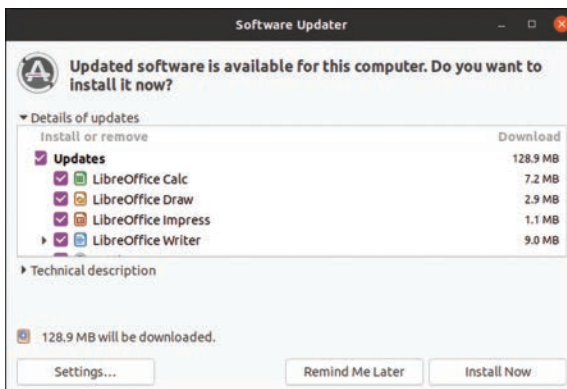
Software Updater

Updated software is available for this computer. Do you want to install it now?

▾ Details of updates

| Install or remove | Download |
|---|---|
| Updates | 128.9 MB |
| LibreOffice Calc | 7.2 MB |
| LibreOffice Draw | 2.9 MB |
| LibreOffice Impress | 1.1 MB |
| LibreOffice Writer | 9.0 MB |

▸ Technical description

128.9 MB will be downloaded.

Settings...

Remind Me Later

Install Now